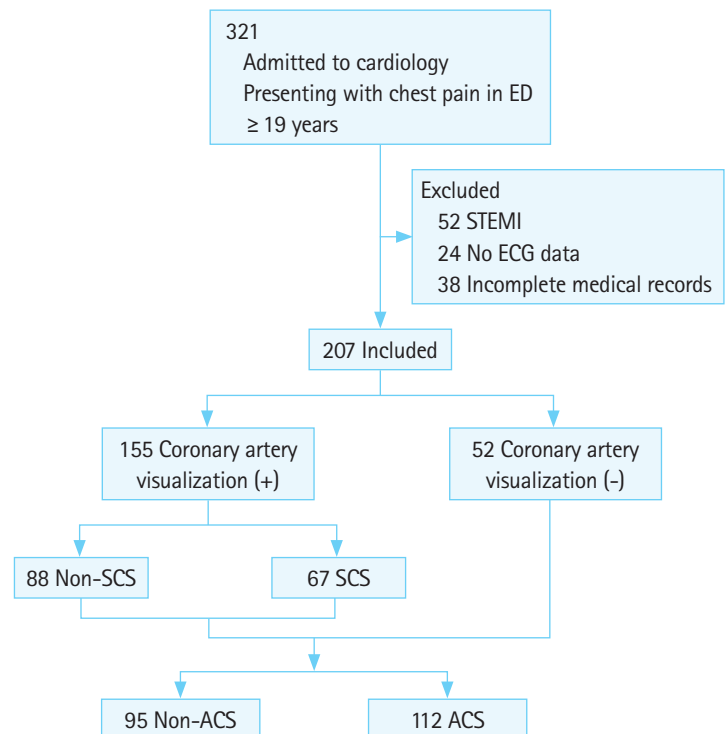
321
Admitted to cardiology
Presenting with chest pain in ED
≥ 19 years

Excluded
52 STEMI
24 No ECG data
38 Incomplete medical records

207 Included

155 Coronary artery visualization (+)

52 Coronary artery visualization (-)

88 Non-SCS

67 SCS

95 Non-ACS

112 ACS